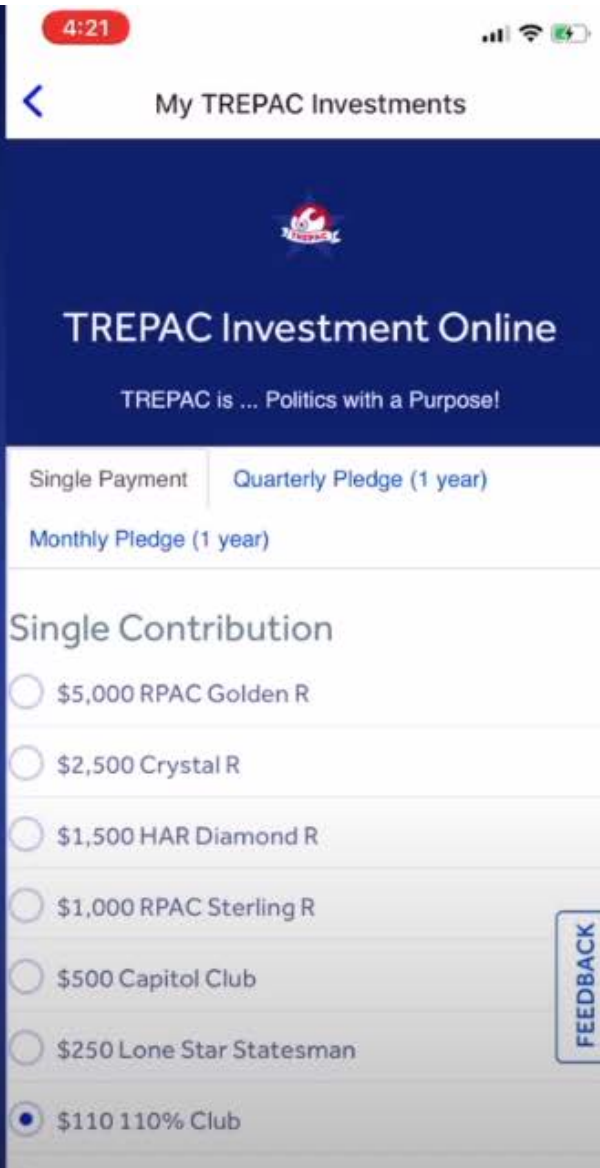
4:21

My TREPAC Investments

TREPAC

TREPAC Investment Online

TREPAC is ... Politics with a Purpose!

Single Payment Quarterly Pledge (1 year)

Monthly Pledge (1 year)

Single Contribution

$5,000 RPAC Golden R

$2,500 Crystal R

$1,500 HAR Diamond R

$1,000 RPAC Sterling R

$500 Capitol Club

$250 Lone Star Statesman

$110 110% Club

FEEDBACK